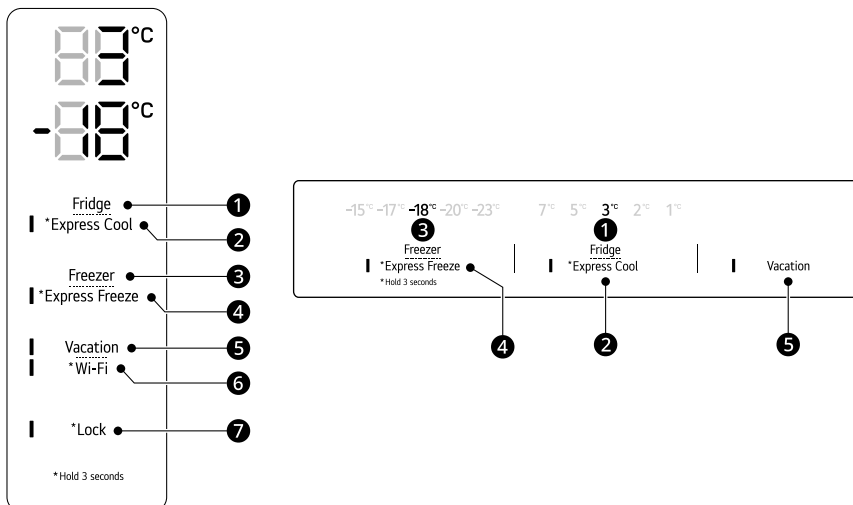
03°C
-18°C

Fridge 1
*Express Cool 2
Freezer 3
*Express Freeze 4
Vacation 5
*Wi-Fi 6
*Lock 7

*Hold 3 seconds

-15°C -17°C -18°C -20°C -23°C 7°C 5°C 3°C 2°C 1°C

3
Freezer
*Express Freeze
*Hold 3 seconds

1
Fridge
*Express Cool

Vacation

4 2 5